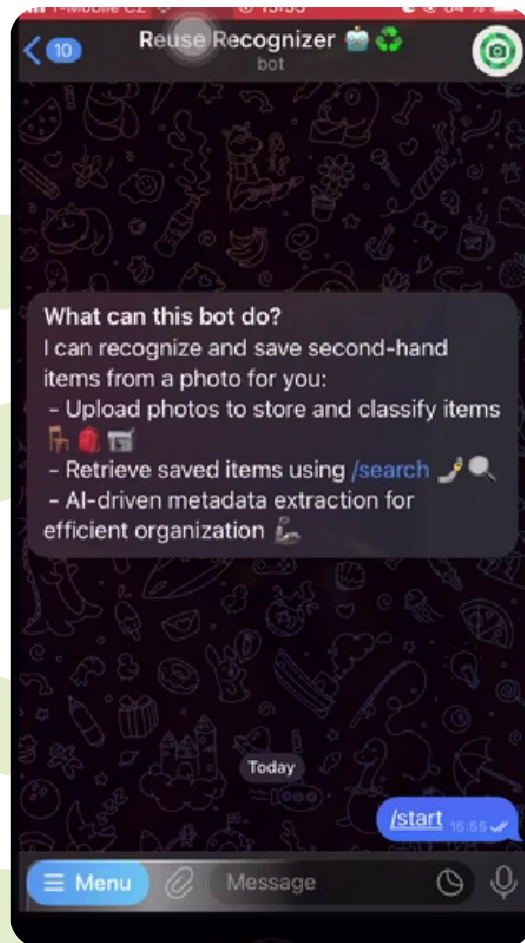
T-Mobile CZ 15:55

10

Reuse Recognizer 🤖♻️
bot

What can this bot do?
I can recognize and save second-hand items from a photo for you:
- Upload photos to store and classify items 🪑🎒📺
- Retrieve saved items using /search 🔎
- AI-driven metadata extraction for efficient organization 🦾

Today

/start 15:55

Menu

Message